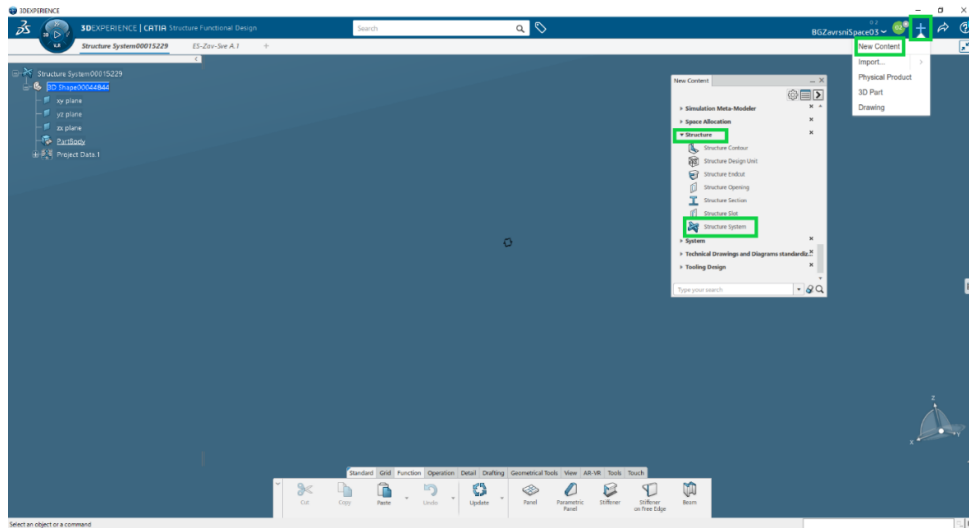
3DEXPERIENCE

3DEXPERIENCE | CATIA Structure Functional Design

Search

BGZavrsniSpace03

Structure System00015229

ES-Zav-Sve A.1

New Content

Import...

Physical Product

3D Part

Drawing

Structure System00015229

3D Shape00044844

xy plane

yz plane

zx plane

PartBody

Project Data.1

New Content

Simulation Meta-Modeler

Space Allocation

Structure

Structure Contour

Structure Design Unit

Structure Endcut

Structure Opening

Structure Section

Structure Slot

Structure System

System

Technical Drawings and Diagrams standardiz...

Tooling Design

Type your search

Standard | Grid | Function | Operation | Detail | Drafting | Geometrical Tools | View | AR-VR | Tools | Touch

Cut | Copy | Paste | Undo | Update | Panel | Parametric Panel | Stiffener | Stiffener on Free Edge | Beam

Select an object or a command